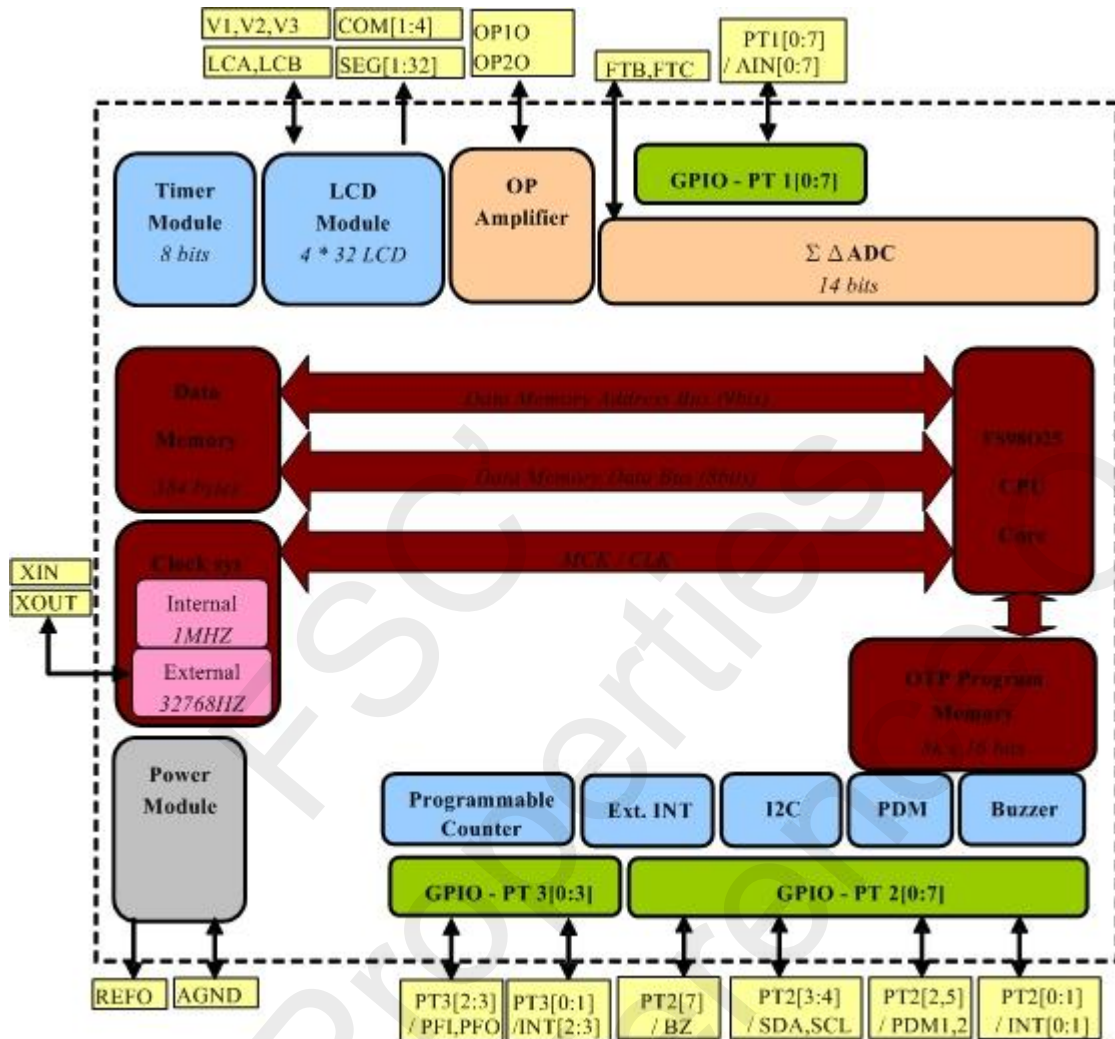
V1,V2,V3
LCA,LCB
COM[1:4]
SEG[1:32]
OP1O
OP2O
FTB,FTC
PT1[0:7]
/ AIN[0:7]

Timer Module
8 bits

LCD Module
4 * 32 LCD

OP Amplifier

GPIO - PT 1[0:7]

Σ Δ ADC
14 bits

Data Memory
384 bytes

Data Memory Address Bus (9bits)

Data Memory Data Bus (8bits)

MCK / CLK

FS98O25
CPU
Core

XIN
XOUT

Clock sys
Internal
1MHZ
External
32768HZ

OTP Program
Memory
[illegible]

Power Module

Programmable Counter
Ext. INT
I2C
PDM
Buzzer

GPIO - PT 3[0:3]
GPIO - PT 2[0:7]

REFO
AGND
PT3[2:3]
/ PFI,PFO
PT3[0:1]
/INT[2:3]
PT2[7]
/ BZ
PT2[3:4]
/ SDA,SCL
PT2[2,5]
/ PDM1,2
PT2[0:1]
/ INT[0:1]